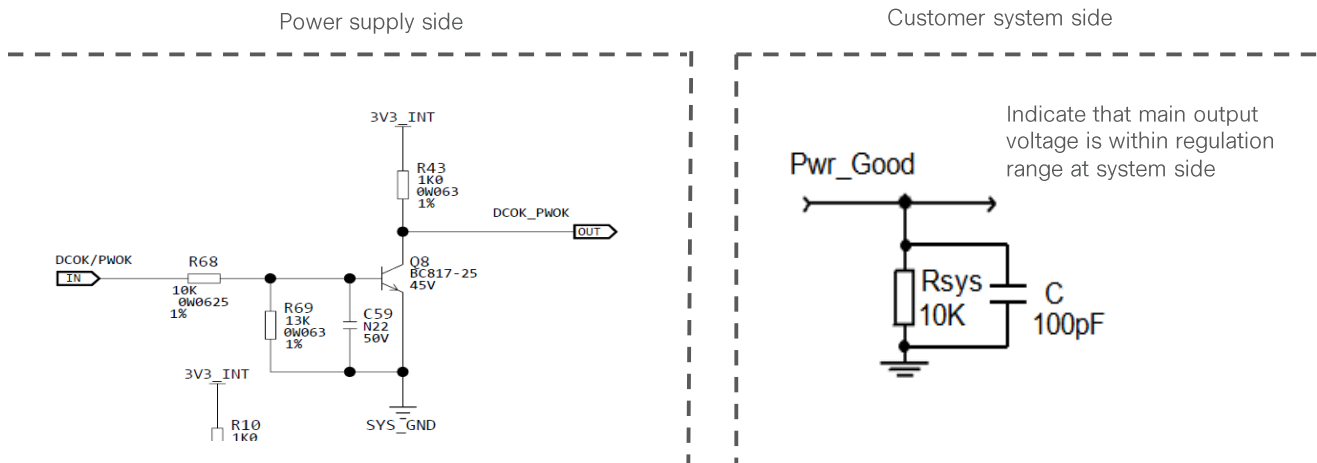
Power supply side

3V3_INT

R43
1K0
0W063
1%

DCOK_PWOK

OUT

DCOK/PWOK

IN

R68

10K
0W0625
1%

Q8
BC817-25
45V

R69
13K
0W063
1%

C59
N22
50V

3V3_INT

SYS_GND

R10
1K0

Customer system side

Indicate that main output voltage is within regulation range at system side

Pwr_Good

Rsys
10K

C
100pF